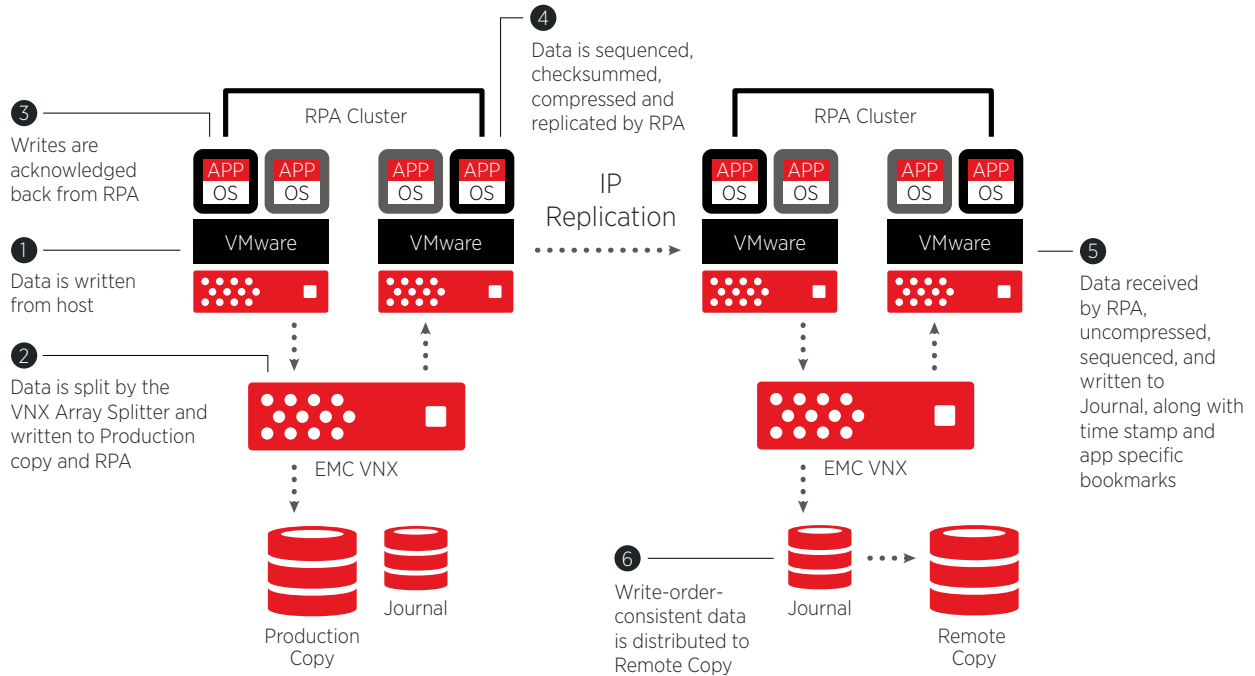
4
Data is sequenced, checksummed, compressed and replicated by RPA

3
Writes are acknowledged back from RPA

RPA Cluster

APP
OS
APP
OS
APP
OS
APP
OS

VMware
VMware

1
Data is written from host

2
Data is split by the VNX Array Splitter and written to Production copy and RPA

EMC VNX

Production Copy

Journal

IP Replication

RPA Cluster

APP
OS
APP
OS
APP
OS
APP
OS

VMware
VMware

5
Data received by RPA, uncompressed, sequenced, and written to Journal, along with time stamp and app specific bookmarks

EMC VNX

6
Write-order-consistent data is distributed to Remote Copy

Journal

Remote Copy